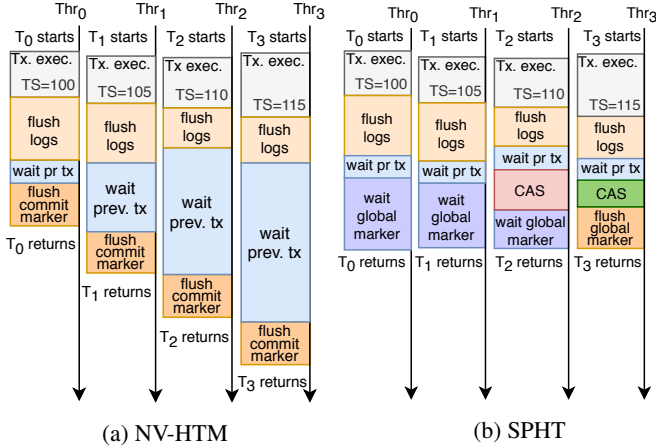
Thr$_0$ Thr$_1$ Thr$_2$ Thr$_3$

T$_0$ starts
Tx. exec.
TS=100
flush logs
wait pr tx
flush commit marker
T$_0$ returns

T$_1$ starts
Tx. exec.
TS=105
flush logs
wait prev. tx
flush commit marker
T$_1$ returns

T$_2$ starts
Tx exec.
TS=110
flush logs
wait prev. tx
flush commit marker
T$_2$ returns

T$_3$ starts
Tx exec.
TS=115
flush logs
wait prev. tx
flush commit marker
T$_3$ returns

(a) NV-HTM

Thr$_0$ Thr$_1$ Thr$_2$ Thr$_3$

T$_0$ starts
Tx. exec.
TS=100
flush logs
wait pr tx
wait global marker
T$_0$ returns

T$_1$ starts
Tx. exec.
TS=105
flush logs
wait pr tx
wait global marker
T$_1$ returns

T$_2$ starts
Tx. exec.
TS=110
flush logs
wait pr tx
CAS
wait global marker
T$_2$ returns

T$_3$ starts
Tx. exec.
TS=115
flush logs
wait pr tx
CAS
flush global marker
T$_3$ returns

(b) SPHT